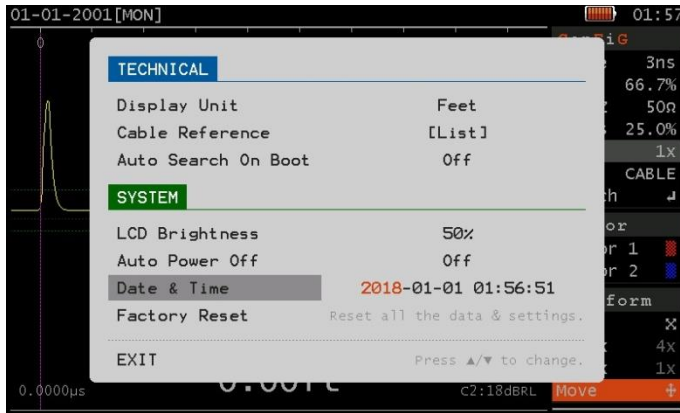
01-01-2001[MON]

01:57

TECHNICAL

Display Unit Feet
Cable Reference [List]
Auto Search On Boot Off

SYSTEM

LCD Brightness 50%
Auto Power Off Off
Date & Time 2018-01-01 01:56:51
Factory Reset Reset all the data & settings.

EXIT Press ▲/▼ to change.

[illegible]iG
3ns
66.7%
50Ω
25.0%
1x
CABLE
th
or
r 1
r 2
form
4x
1x
Move

0.0000µs
C2:18dBRL